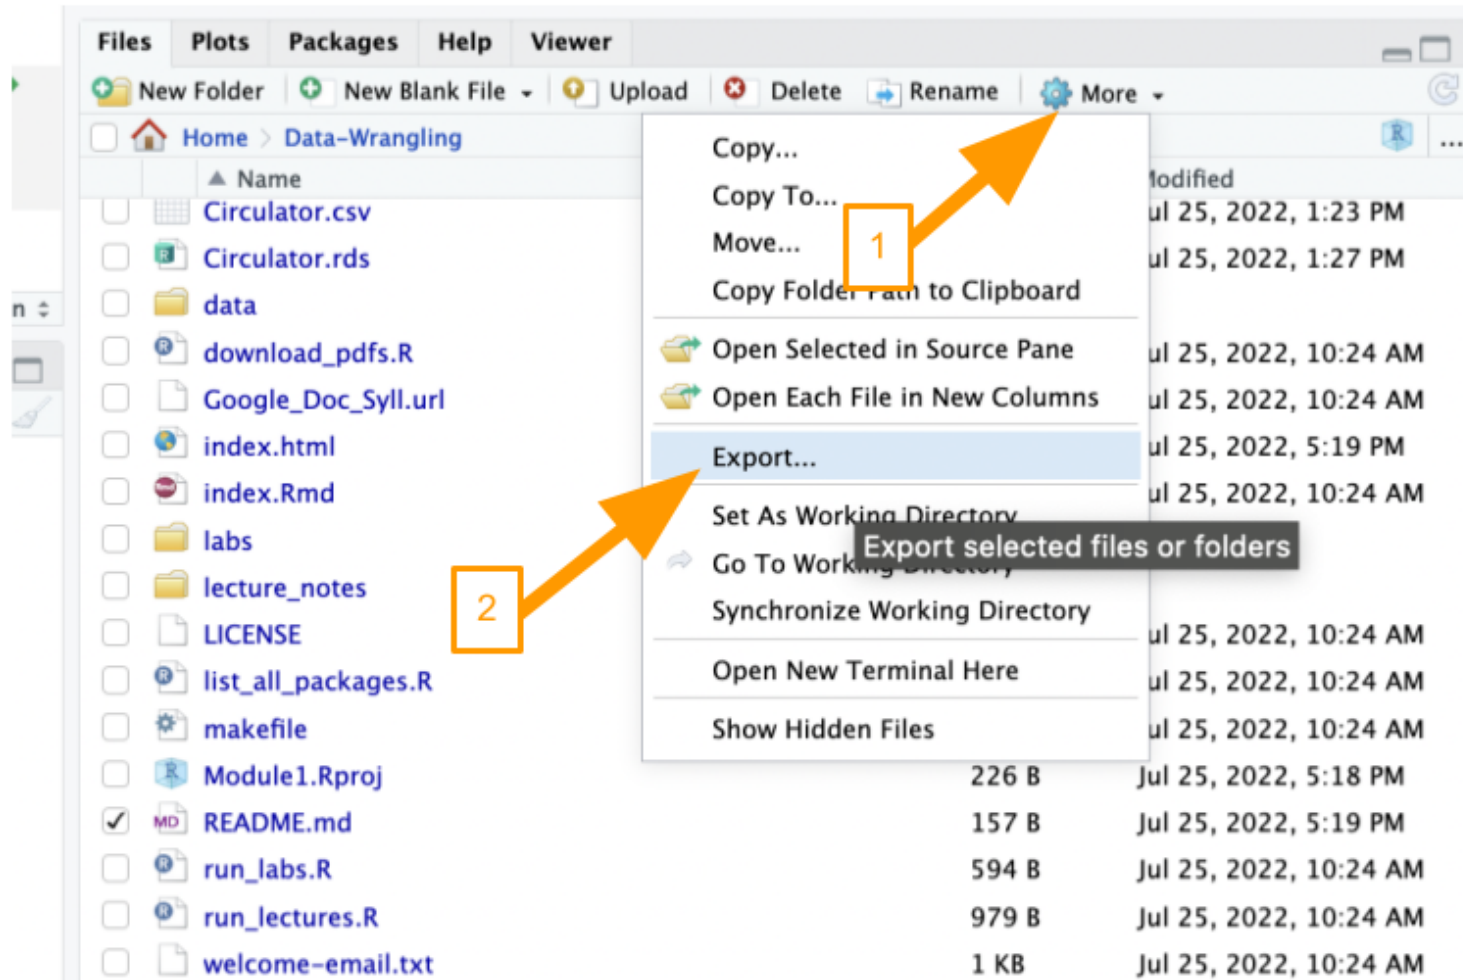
Files Plots Packages Help Viewer

New Folder New Blank File Upload Delete Rename More

Home > Data-Wrangling

Name

Circulator.csv
Circulator.rds
data
download_pdfs.R
Google_Doc_Syll.url
index.html
index.Rmd
labs
lecture_notes
LICENSE
list_all_packages.R
makefile
Module1.Rproj
README.md
run_labs.R
run_lectures.R
welcome-email.txt

Copy...
Copy To...
Move...
Copy Folder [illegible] to Clipboard
Open Selected in Source Pane
Open Each File in New Columns
Export...
Set As Working Directory
Go To Work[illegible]
Synchronize Working Directory
Open New Terminal Here
Show Hidden Files

Export selected files or folders

1
2

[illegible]odified
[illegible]ul 25, 2022, 1:23 PM
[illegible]ul 25, 2022, 1:27 PM
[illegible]ul 25, 2022, 10:24 AM
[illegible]ul 25, 2022, 10:24 AM
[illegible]ul 25, 2022, 5:19 PM
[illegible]ul 25, 2022, 10:24 AM
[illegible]ul 25, 2022, 10:24 AM
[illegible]ul 25, 2022, 10:24 AM
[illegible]ul 25, 2022, 10:24 AM
226 B Jul 25, 2022, 5:18 PM
157 B Jul 25, 2022, 5:19 PM
594 B Jul 25, 2022, 10:24 AM
979 B Jul 25, 2022, 10:24 AM
1 KB Jul 25, 2022, 10:24 AM